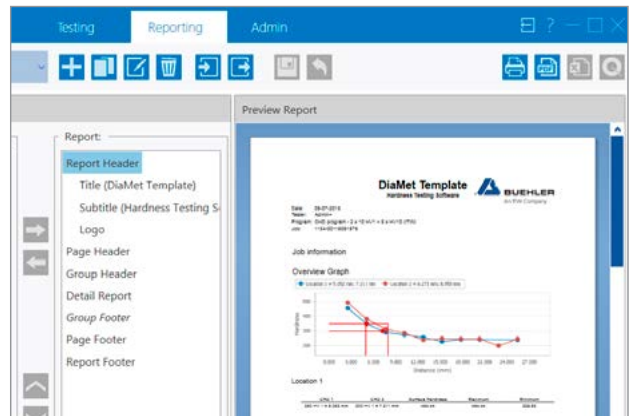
Testing Reporting Admin

Report:

Report Header
Title (DiaMet Template)
Subtitle (Hardness Testing S
Logo
Page Header
Group Header
Detail Report
Group Footer
Page Footer
Report Footer

Preview Report

DiaMet Template
Hardness Testing Software

BUEHLER
An ITW Company

Job information

Overview Graph

Location 1